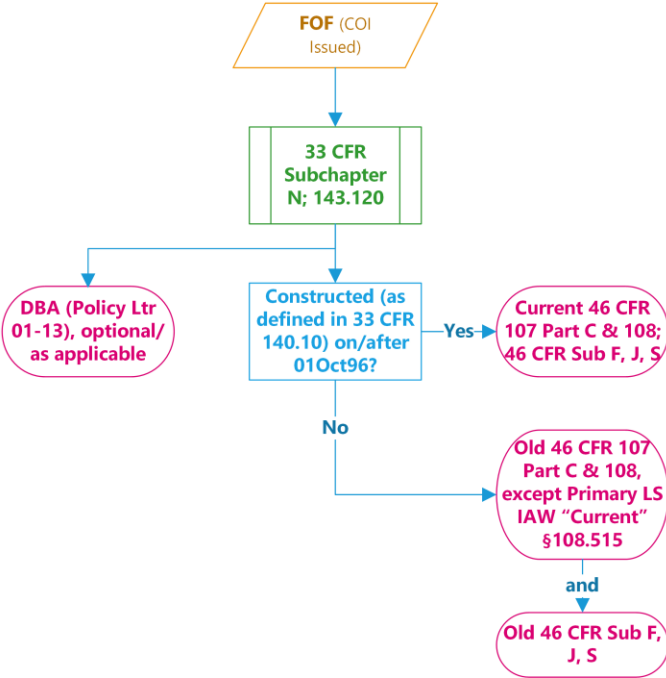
FOF (COI Issued)

33 CFR Subchapter N; 143.120

DBA (Policy Ltr 01-13), optional/ as applicable

Constructed (as defined in 33 CFR 140.10) on/after 01Oct96?

Yes

Current 46 CFR 107 Part C & 108; 46 CFR Sub F, J, S

No

Old 46 CFR 107 Part C & 108, except Primary LS IAW "Current" §108.515

and

Old 46 CFR Sub F, J, S